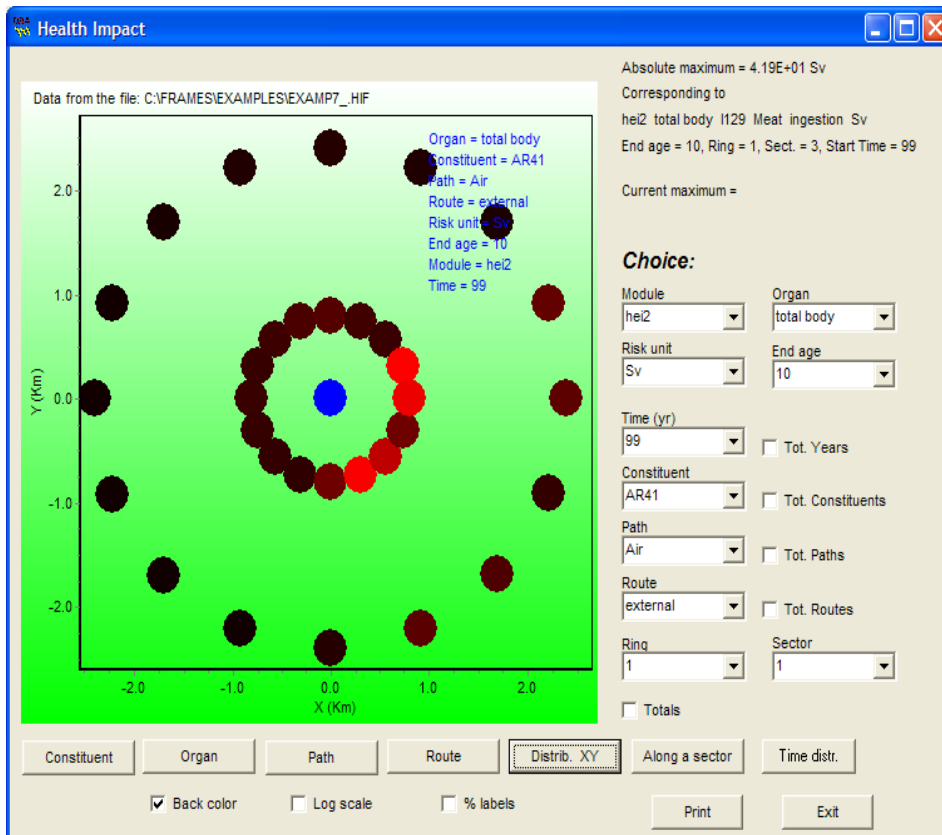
Health Impact

Data from the file: C:\FRAMES\EXAMPLES\EXAMP7_.HIF

Organ = total body
Constituent = AR41
Path = Air
Route = external
Risk unit = Sv
End age = 10
Module = hei2
Time = 99

2.0
1.0
0.0
-1.0
-2.0
Y (Km)

-2.0 -1.0 0.0 1.0 2.0
X (Km)

Absolute maximum = 4.19E+01 Sv
Corresponding to
hei2 total body I129 Meat ingestion Sv
End age = 10, Ring = 1, Sect. = 3, Start Time = 99

Current maximum =

Choice:

Module
hei2

Organ
total body

Risk unit
Sv

End age
10

Time (yr)
99

Tot. Years

Constituent
AR41

Tot. Constituents

Path
Air

Tot. Paths

Route
external

Tot. Routes

Ring
1

Sector
1

Totals

Constituent | Organ | Path | Route | Distrib. XY | Along a sector | Time distr.

Back color | Log scale | % labels

Print | Exit